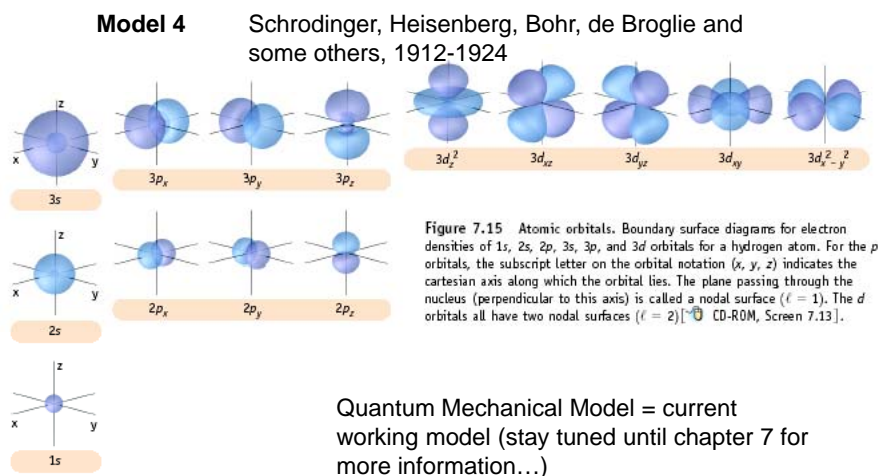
**Model 4** Schrodinger, Heisenberg, Bohr, de Broglie and some others, 1912-1924

z
x y
3s

$3p_x$ $3p_y$ $3p_z$

$3d_{z^2}$ $3d_{xz}$ $3d_{yz}$ $3d_{xy}$ $3d_{x^2-y^2}$

z
x y
2s

$2p_x$ $2p_y$ $2p_z$

Figure 7.15 Atomic orbitals. Boundary surface diagrams for electron densities of 1s, 2s, 2p, 3s, 3p, and 3d orbitals for a hydrogen atom. For the p orbitals, the subscript letter on the orbital notation (x, y, z) indicates the cartesian axis along which the orbital lies. The plane passing through the nucleus (perpendicular to this axis) is called a nodal surface ($\ell = 1$). The d orbitals all have two nodal surfaces ($\ell = 2$) [CD-ROM, Screen 7.13].

z
x y
1s

Quantum Mechanical Model = current working model (stay tuned until chapter 7 for more information…)